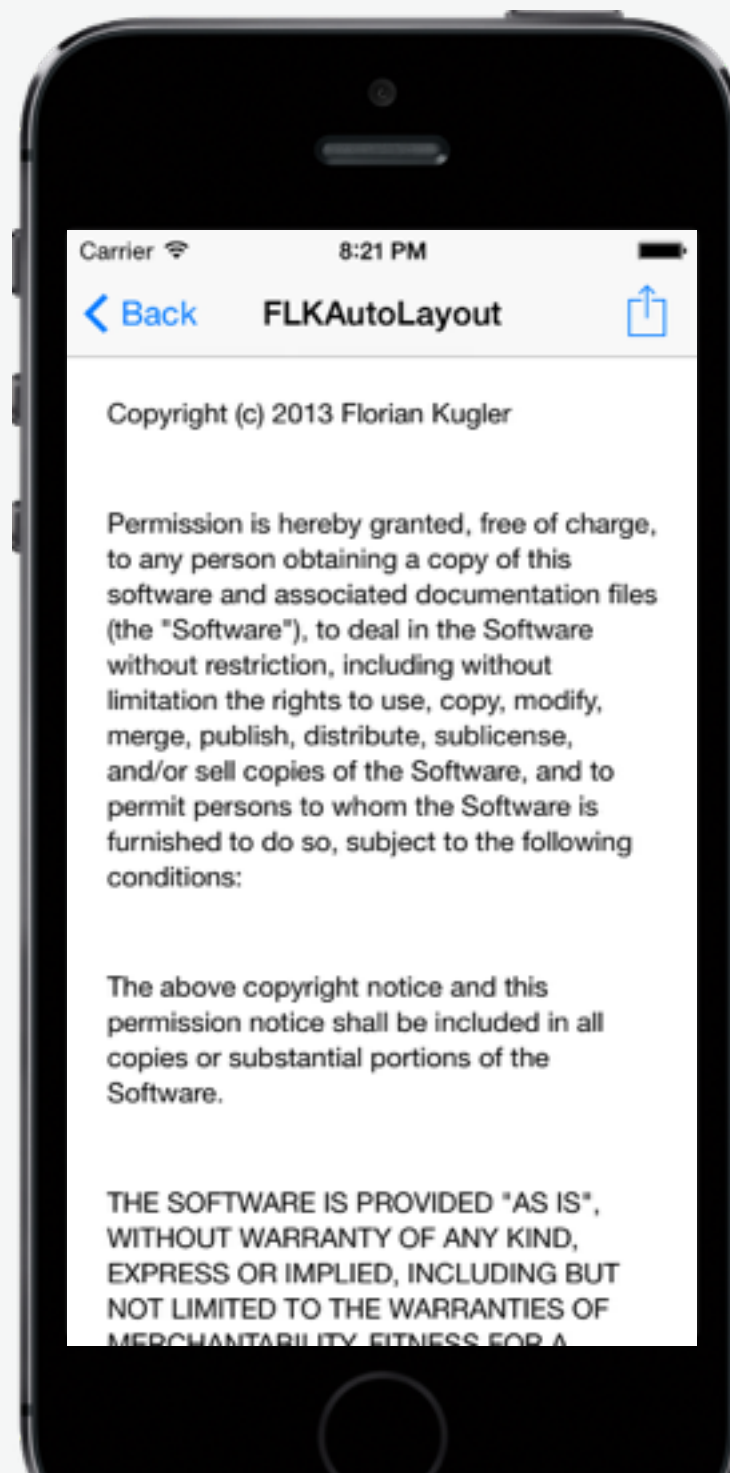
Carrier 8:21 PM

Back FLKAutoLayout

Copyright (c) 2013 Florian Kugler

Permission is hereby granted, free of charge, to any person obtaining a copy of this software and associated documentation files (the "Software"), to deal in the Software without restriction, including without limitation the rights to use, copy, modify, merge, publish, distribute, sublicense, and/or sell copies of the Software, and to permit persons to whom the Software is furnished to do so, subject to the following conditions:

The above copyright notice and this permission notice shall be included in all copies or substantial portions of the Software.

THE SOFTWARE IS PROVIDED "AS IS", WITHOUT WARRANTY OF ANY KIND, EXPRESS OR IMPLIED, INCLUDING BUT NOT LIMITED TO THE WARRANTIES OF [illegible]